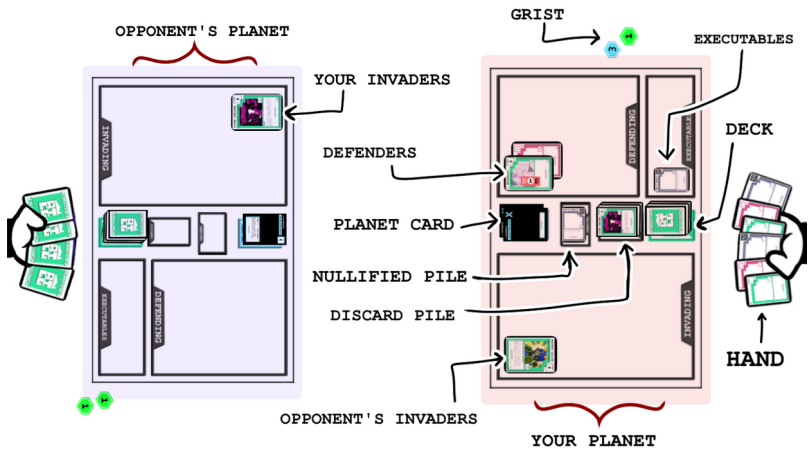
OPPONENT'S PLANET

GRIST

3 1

EXECUTABLES

YOUR INVADERS

INVADING

DEFENDING

EXECUTABLES

DECK

DEFENDERS

PLANET CARD

NULLIFIED PILE

DISCARD PILE

EXECUTABLE

DEFENDING

INVADING

HAND

1 1

OPPONENT'S INVADERS

YOUR PLANET